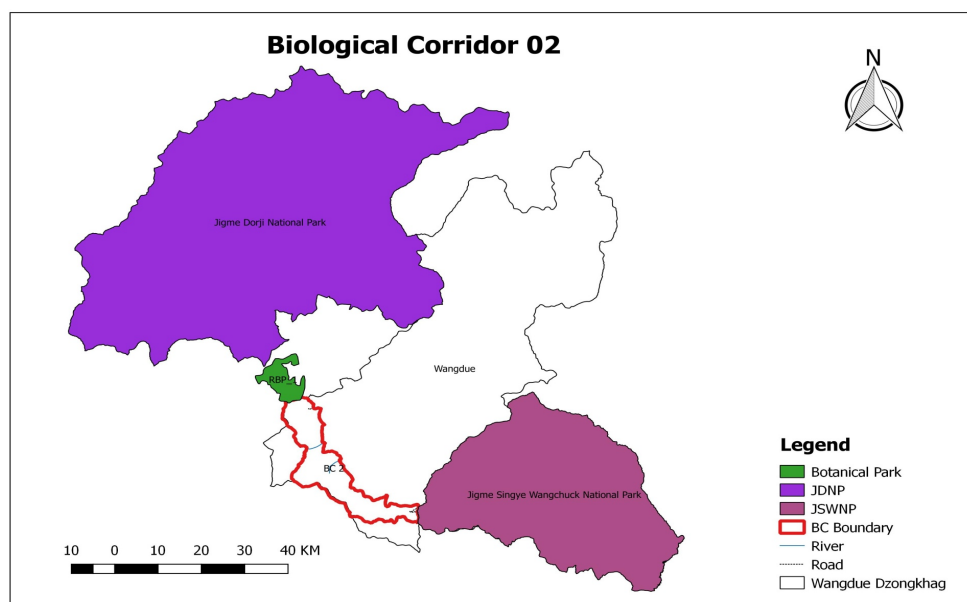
Biological Corridor 02

N

Jigme Dorji National Park

Wangdue

RBP

BC 2

Jigme Singye Wangchuck National Park

Legend
Botanical Park
JDNP
JSWNP
BC Boundary
River
Road
Wangdue Dzongkhag

10 0 10 20 30 40 KM